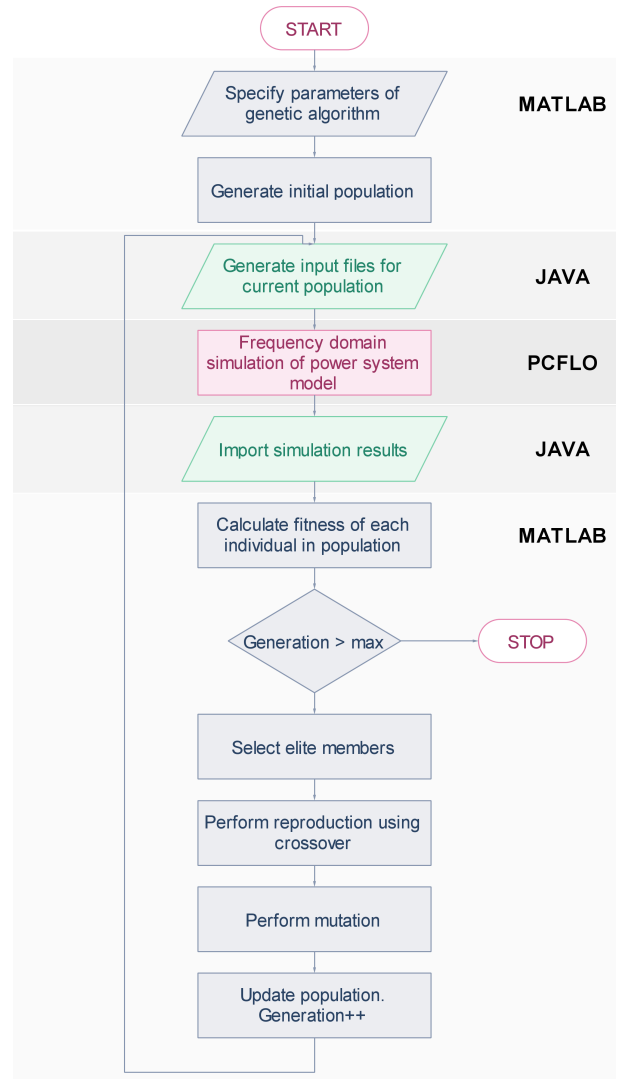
START

Specify parameters of genetic algorithm

MATLAB

Generate initial population

Generate input files for current population

JAVA

Frequency domain simulation of power system model

PCFLO

Import simulation results

JAVA

Calculate fitness of each individual in population

MATLAB

Generation > max

STOP

Select elite members

Perform reproduction using crossover

Perform mutation

Update population. Generation++